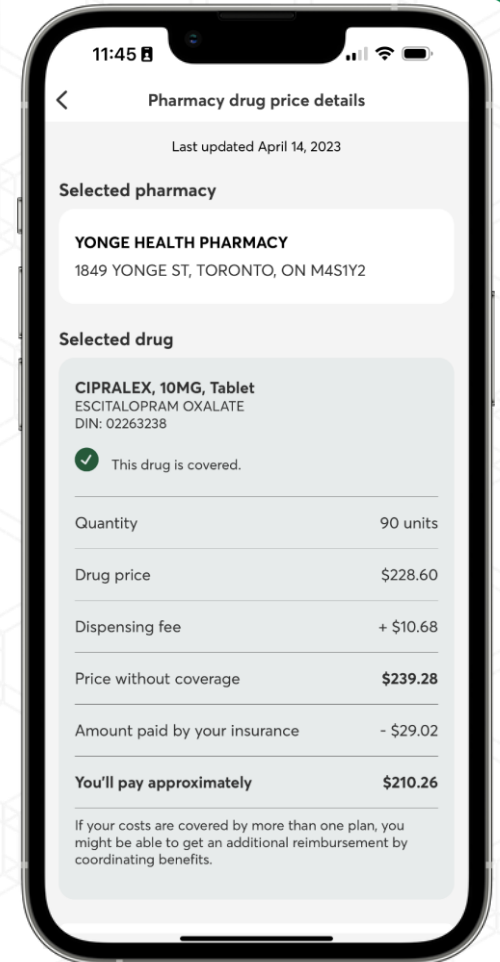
11:45

Pharmacy drug price details

Last updated April 14, 2023

Selected pharmacy

YONGE HEALTH PHARMACY
1849 YONGE ST, TORONTO, ON M4S1Y2

Selected drug

CIPRALEX, 10MG, Tablet
ESCITALOPRAM OXALATE
DIN: 02263238

This drug is covered.

| | |
|---|---|
| Quantity | 90 units |
| Drug price | \$228.60 |
| Dispensing fee | + \$10.68 |
| Price without coverage | **\$239.28** |
| Amount paid by your insurance | - \$29.02 |
| **You'll pay approximately** | **\$210.26** |

If your costs are covered by more than one plan, you might be able to get an additional reimbursement by coordinating benefits.